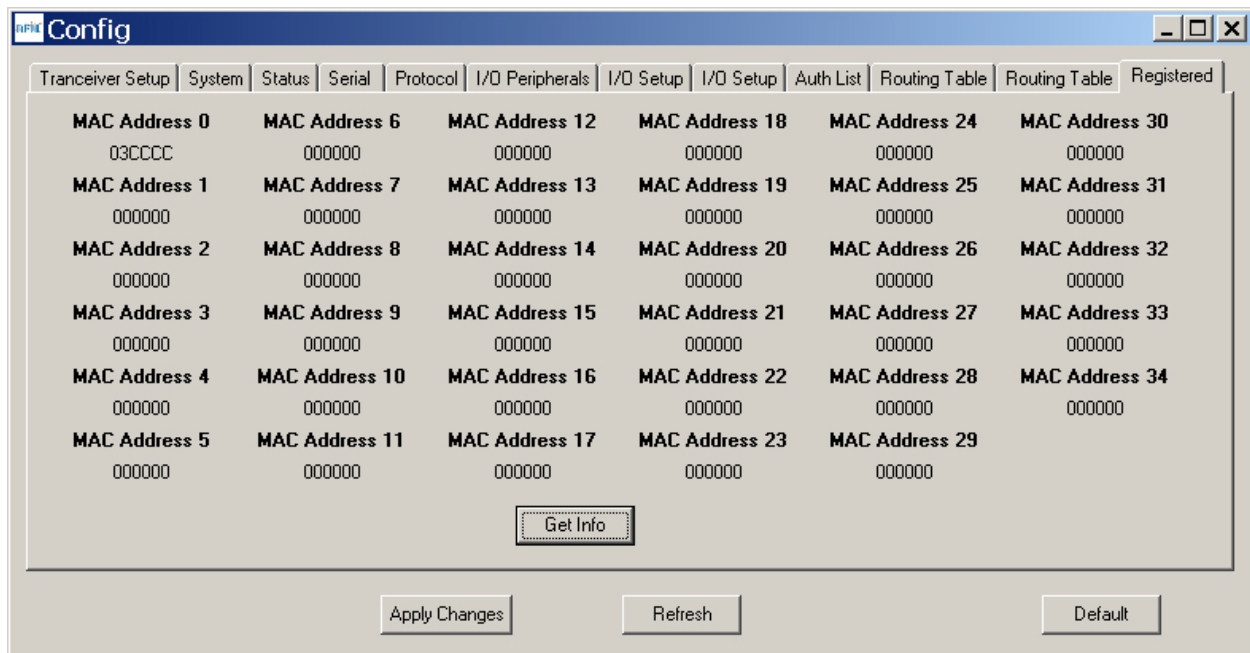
RFIC Config

Tranceiver Setup | System | Status | Serial | Protocol | I/O Peripherals | I/O Setup | I/O Setup | Auth List | Routing Table | Routing Table | Registered

MAC Address 0
03CCCC
MAC Address 1
000000
MAC Address 2
000000
MAC Address 3
000000
MAC Address 4
000000
MAC Address 5
000000

MAC Address 6
000000
MAC Address 7
000000
MAC Address 8
000000
MAC Address 9
000000
MAC Address 10
000000
MAC Address 11
000000

MAC Address 12
000000
MAC Address 13
000000
MAC Address 14
000000
MAC Address 15
000000
MAC Address 16
000000
MAC Address 17
000000

MAC Address 18
000000
MAC Address 19
000000
MAC Address 20
000000
MAC Address 21
000000
MAC Address 22
000000
MAC Address 23
000000

MAC Address 24
000000
MAC Address 25
000000
MAC Address 26
000000
MAC Address 27
000000
MAC Address 28
000000
MAC Address 29
000000

MAC Address 30
000000
MAC Address 31
000000
MAC Address 32
000000
MAC Address 33
000000
MAC Address 34
000000

Get Info

Apply Changes
Refresh
Default